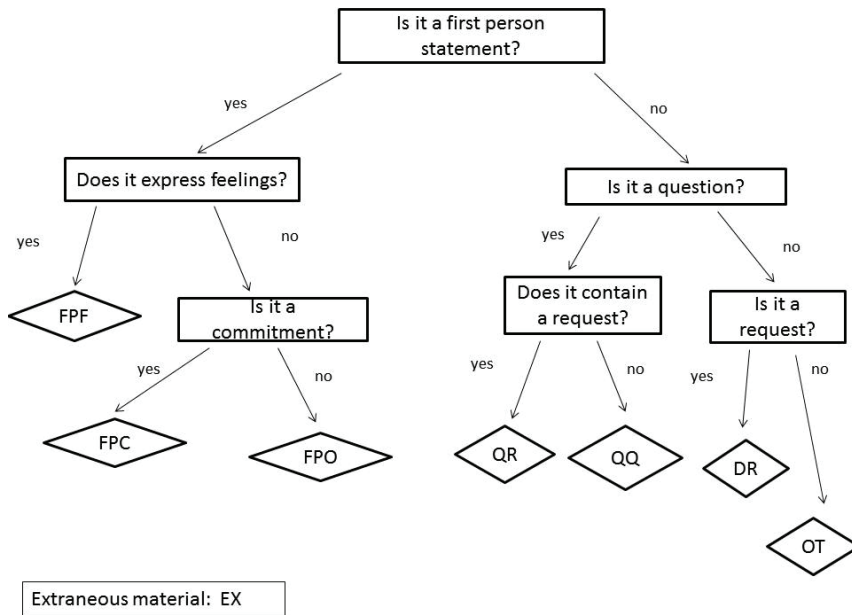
Is it a first person statement?

yes

no

Does it express feelings?

yes

no

FPF

Is it a commitment?

yes

no

FPC

FPO

Is it a question?

yes

no

Does it contain a request?

yes

no

QR

QQ

Is it a request?

yes

no

DR

OT

Extraneous material: EX